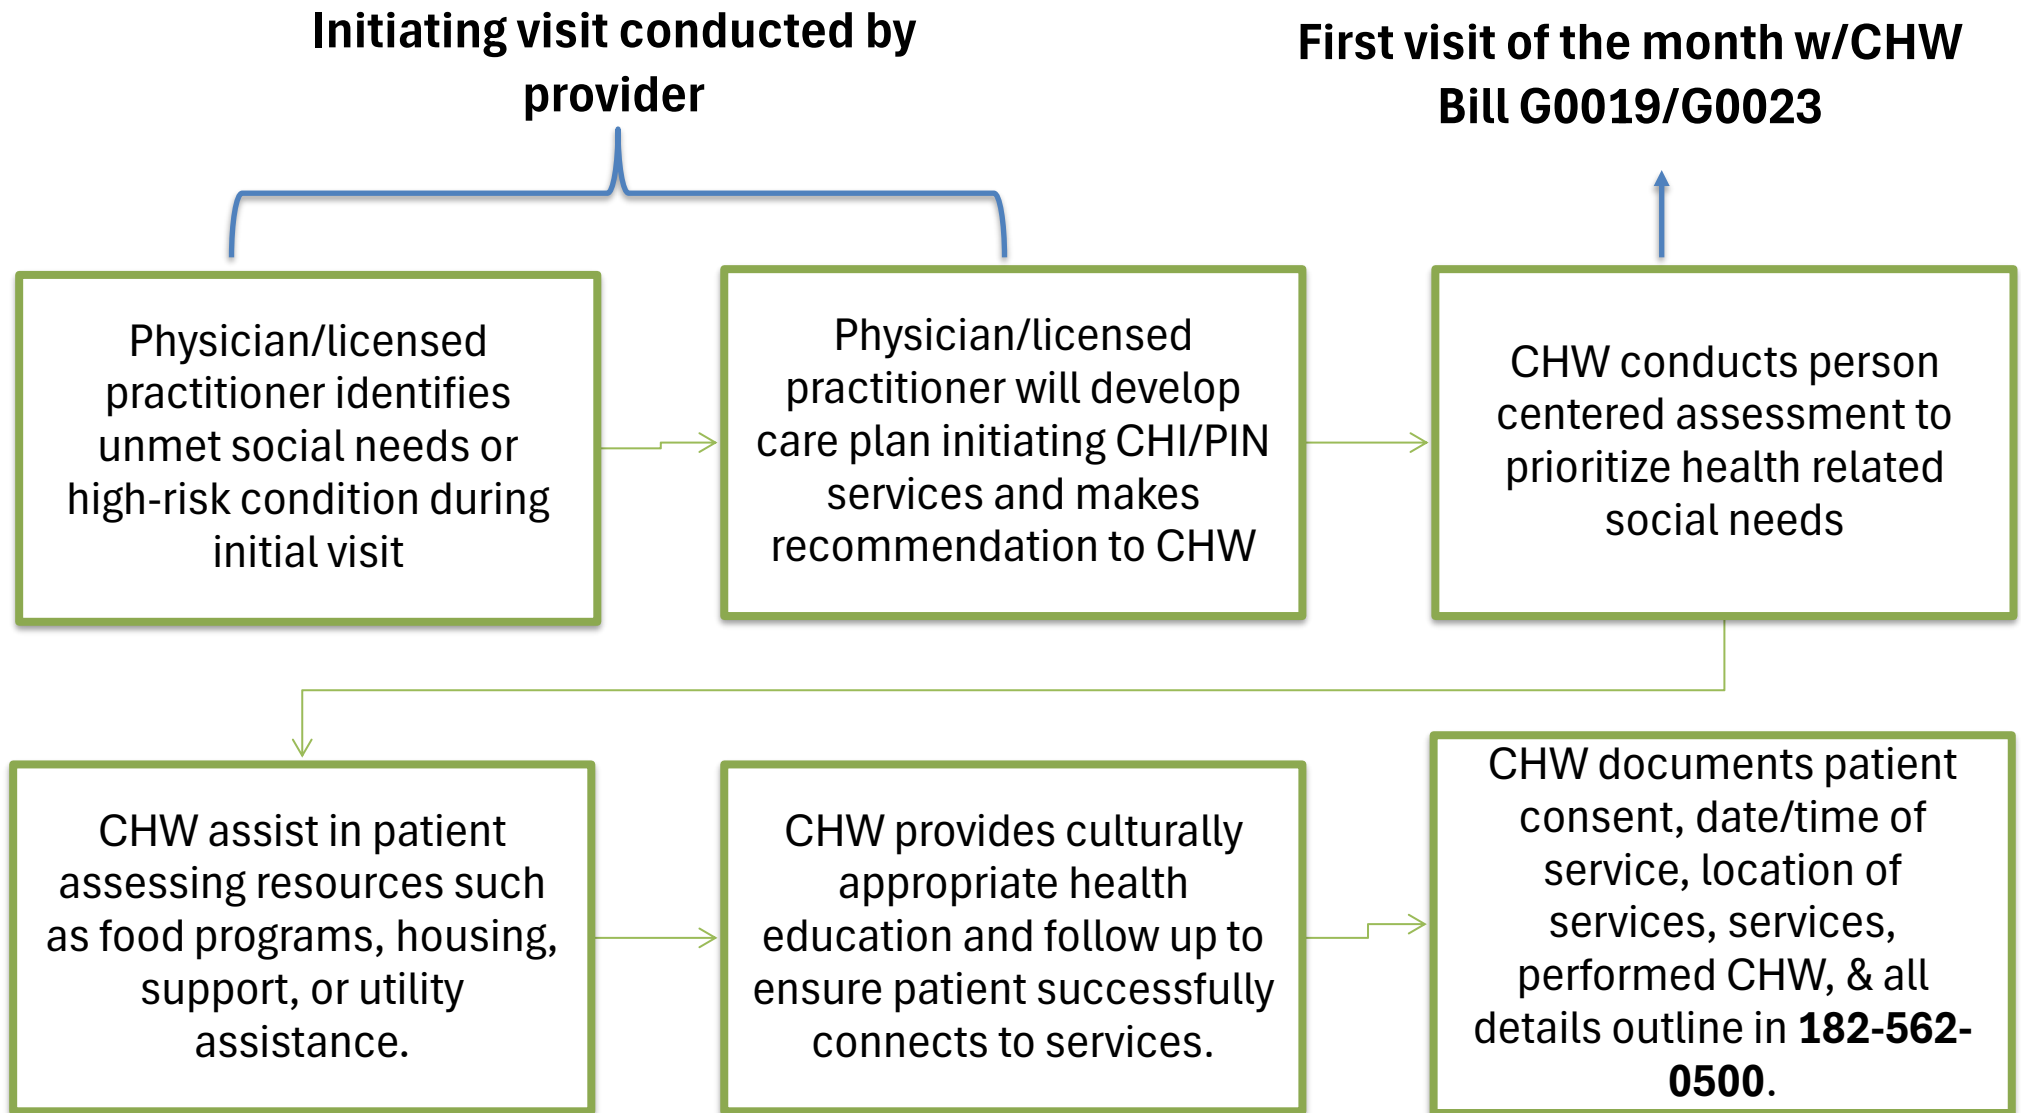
Initiating visit conducted by provider

First visit of the month w/CHW Bill G0019/G0023

Physician/licensed practitioner identifies unmet social needs or high-risk condition during initial visit

Physician/licensed practitioner will develop care plan initiating CHI/PIN services and makes recommendation to CHW

CHW conducts person centered assessment to prioritize health related social needs

CHW assist in patient assessing resources such as food programs, housing, support, or utility assistance.

CHW provides culturally appropriate health education and follow up to ensure patient successfully connects to services.

CHW documents patient consent, date/time of service, location of services, services, performed CHW, & all details outline in **182-562-0500**.